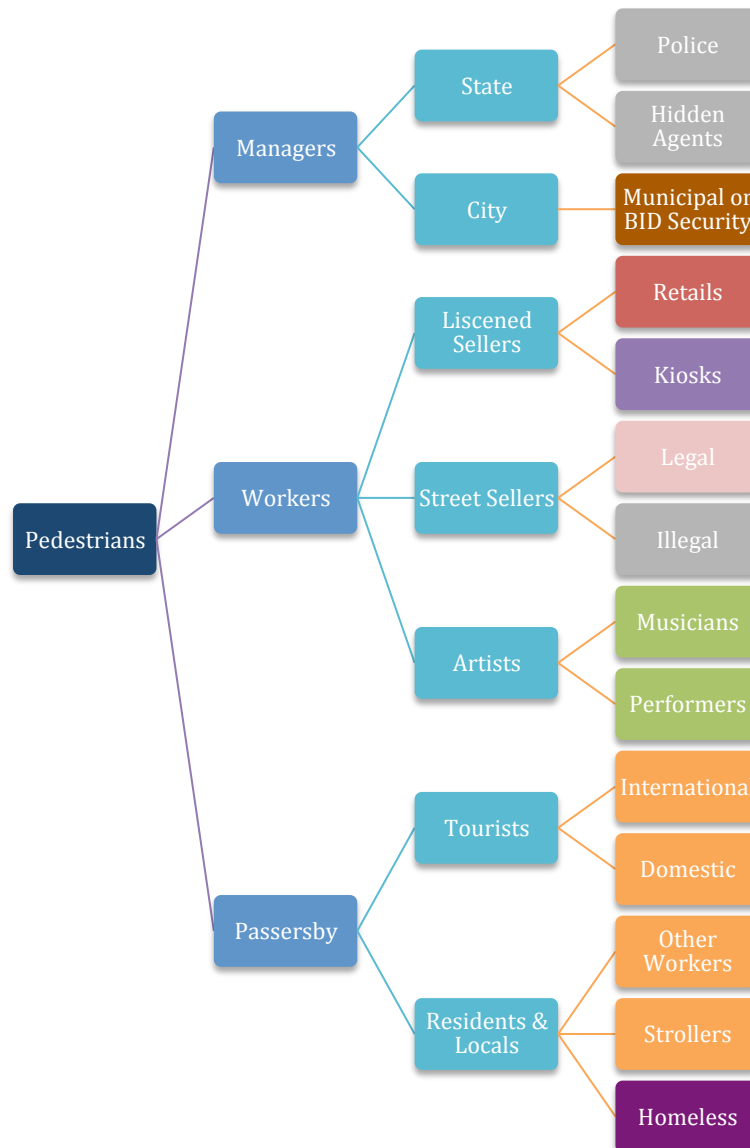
Pedestrians

Managers

State

Police

Hidden Agents

City

Municipal or BID Security

Workers

Liscened Sellers

Retails

Kiosks

Street Sellers

Legal

Illegal

Artists

Musicians

Performers

Passersby

Tourists

Internationa

Domestic

Residents & Locals

Other Workers

Strollers

Homeless